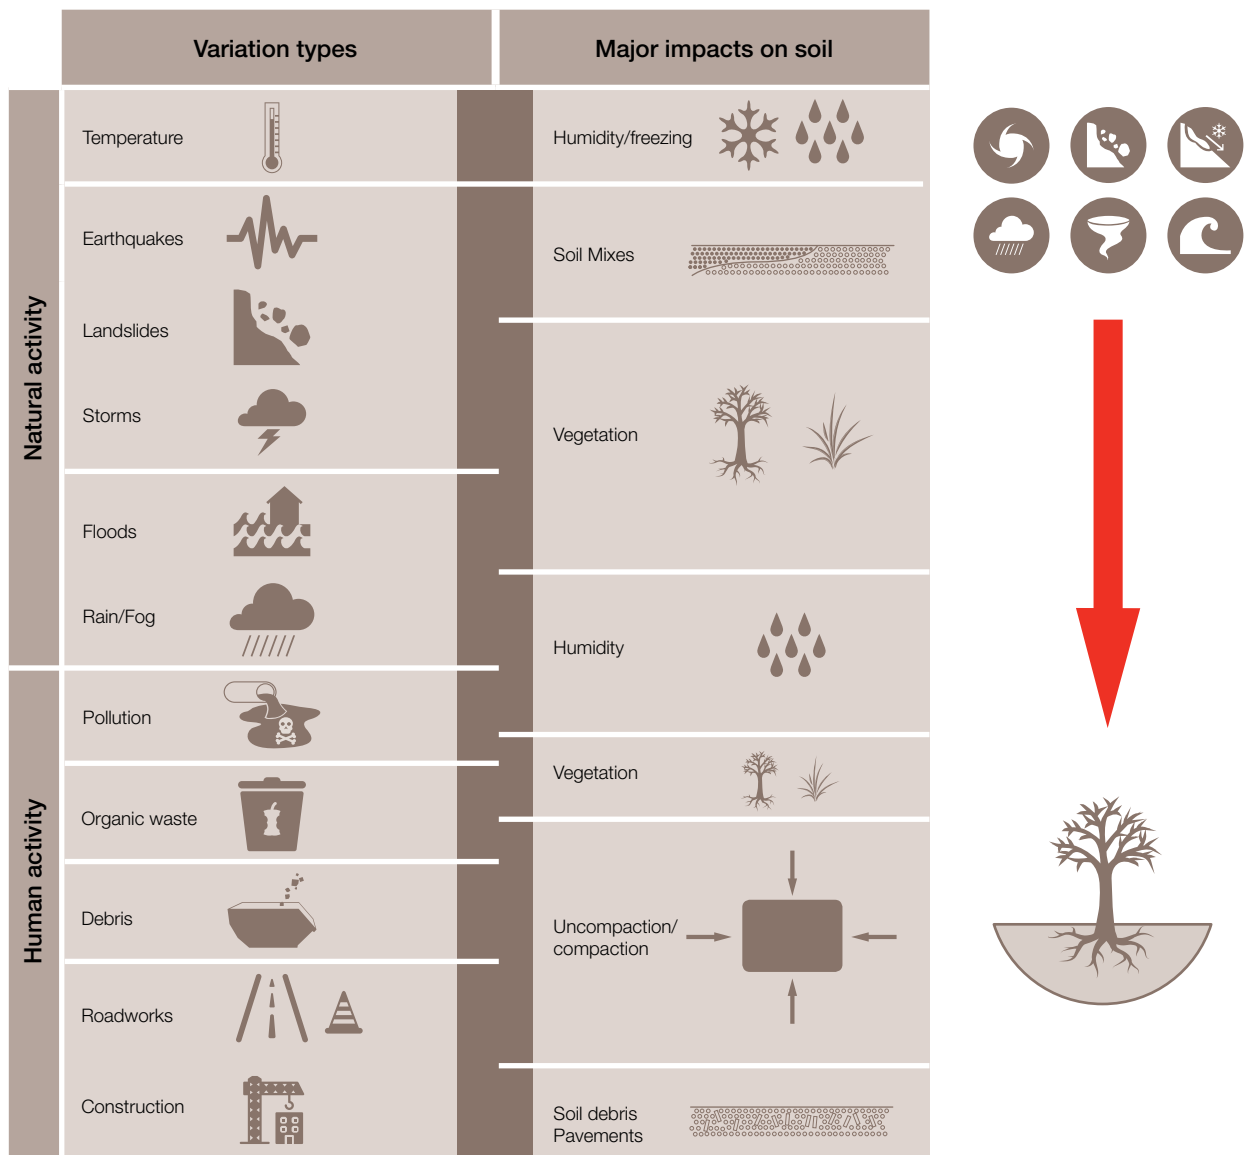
Variation types

Major impacts on soil

Natural activity

Temperature

Humidity/freezing

Earthquakes

Soil Mixes

Landslides

Storms

Vegetation

Floods

Rain/Fog

Humidity

Human activity

Pollution

Organic waste

Vegetation

Debris

Uncompaction/ compaction

Roadworks

Construction

Soil debris Pavements